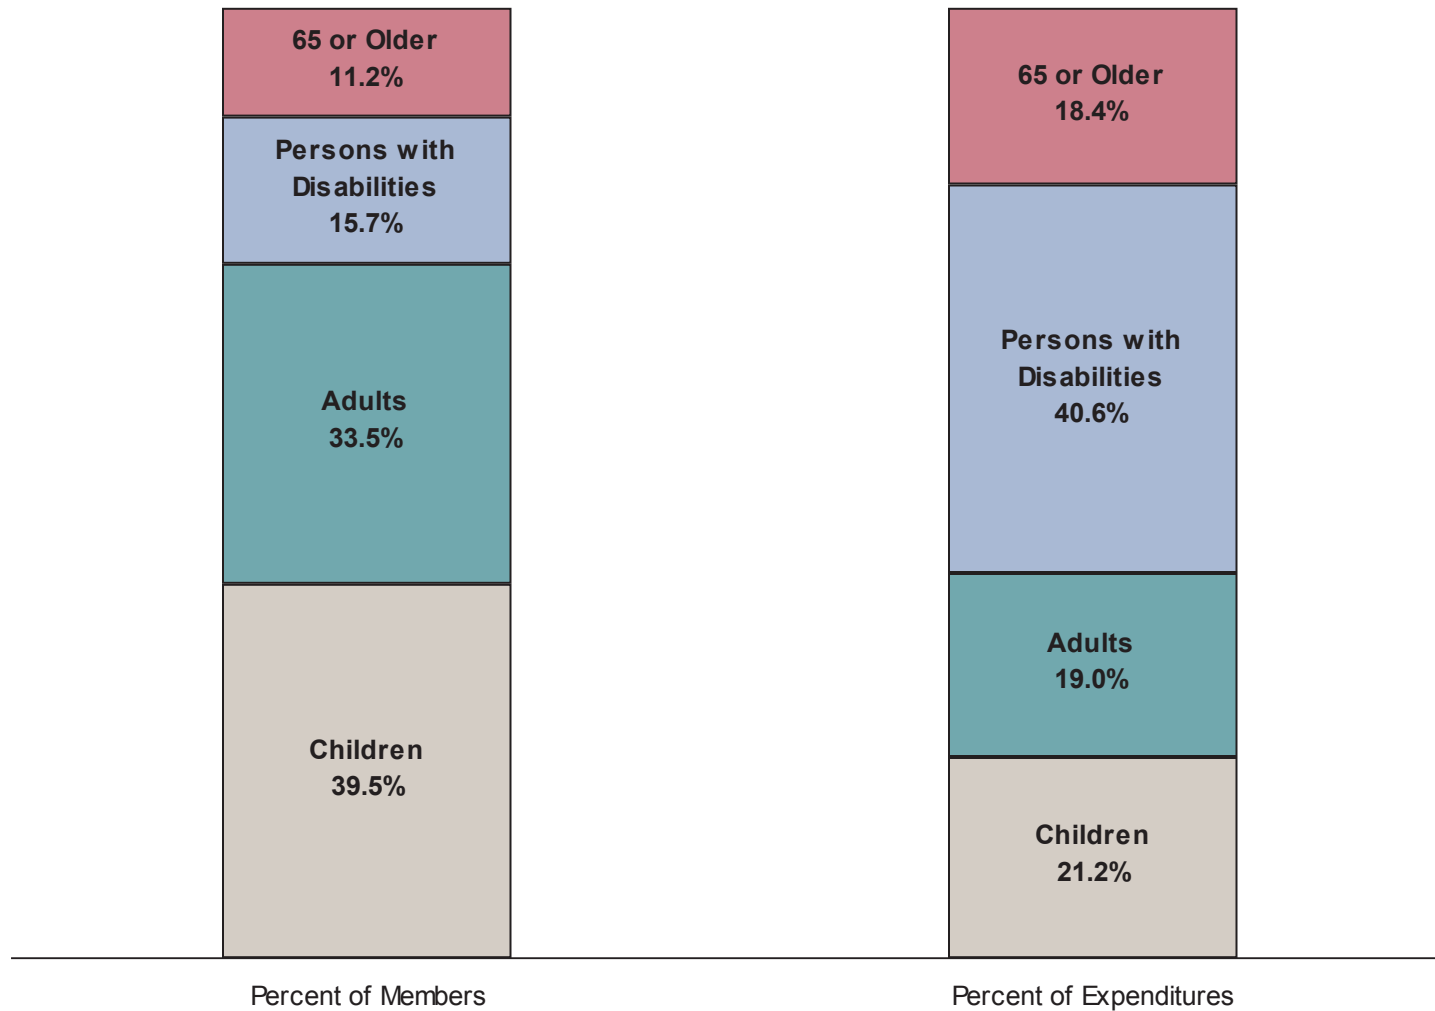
65 or Older
11.2%

Persons with
Disabilities
15.7%

Adults
33.5%

Children
39.5%

Percent of Members

65 or Older
18.4%

Persons with
Disabilities
40.6%

Adults
19.0%

Children
21.2%

Percent of Expenditures